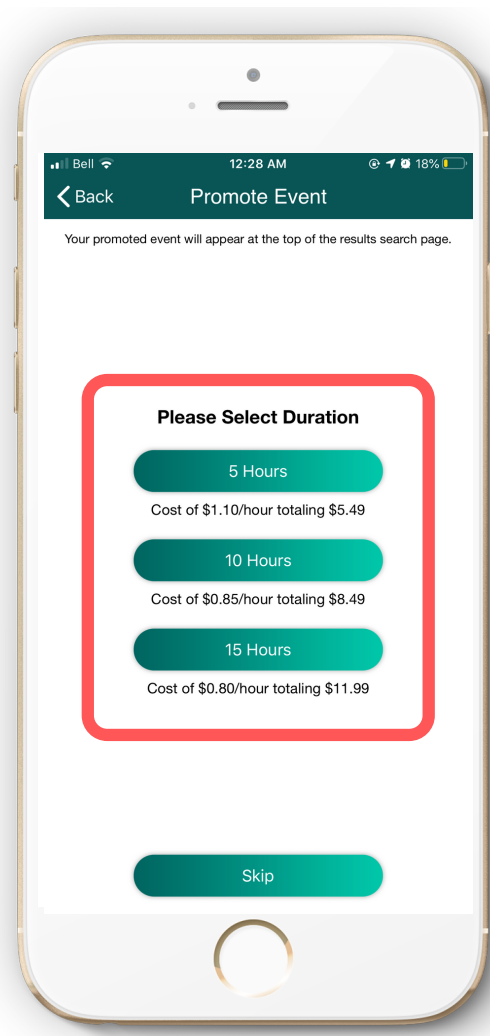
Bell
12:28 AM
18%

Back
Promote Event

Your promoted event will appear at the top of the results search page.

Please Select Duration

5 Hours
Cost of \$1.10/hour totaling \$5.49

10 Hours
Cost of \$0.85/hour totaling \$8.49

15 Hours
Cost of \$0.80/hour totaling \$11.99

Skip